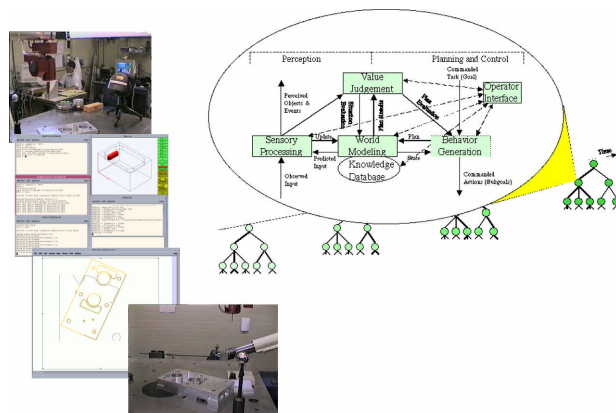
Perception

Planning and Control

Value Judgement

Commanded Task (Goal)

Operator Interface

Perceived Objects & Events

Situation Evaluation

Plan Results

Plan Evaluation

Sensory Processing

Update

World Modeling

Plan

Behavior Generation

Predicted Input

Knowledge Database

State

Observed Input

Commanded Actions (Subgoals)

Time